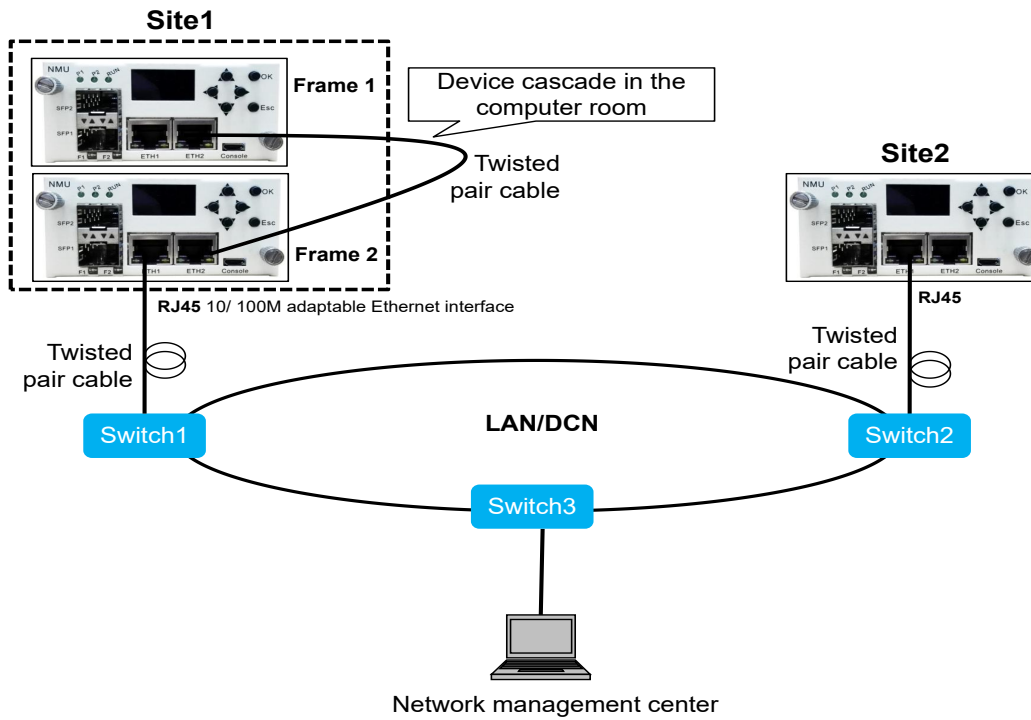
Site1

NMU P1 P2 RUN OK Esc SFP2 SFP1 F1 F2 ETH1 ETH2 Console

Frame 1

Device cascade in the computer room

Twisted pair cable

NMU P1 P2 RUN OK Esc SFP2 SFP1 F1 F2 ETH1 ETH2 Console

Frame 2

Site2

NMU P1 P2 RUN OK Esc SFP2 SFP1 F1 F2 ETH1 ETH2 Console

**RJ45** 10/ 100M adaptable Ethernet interface

RJ45

Twisted pair cable

Twisted pair cable

Switch1

LAN/DCN

Switch2

Switch3

Network management center